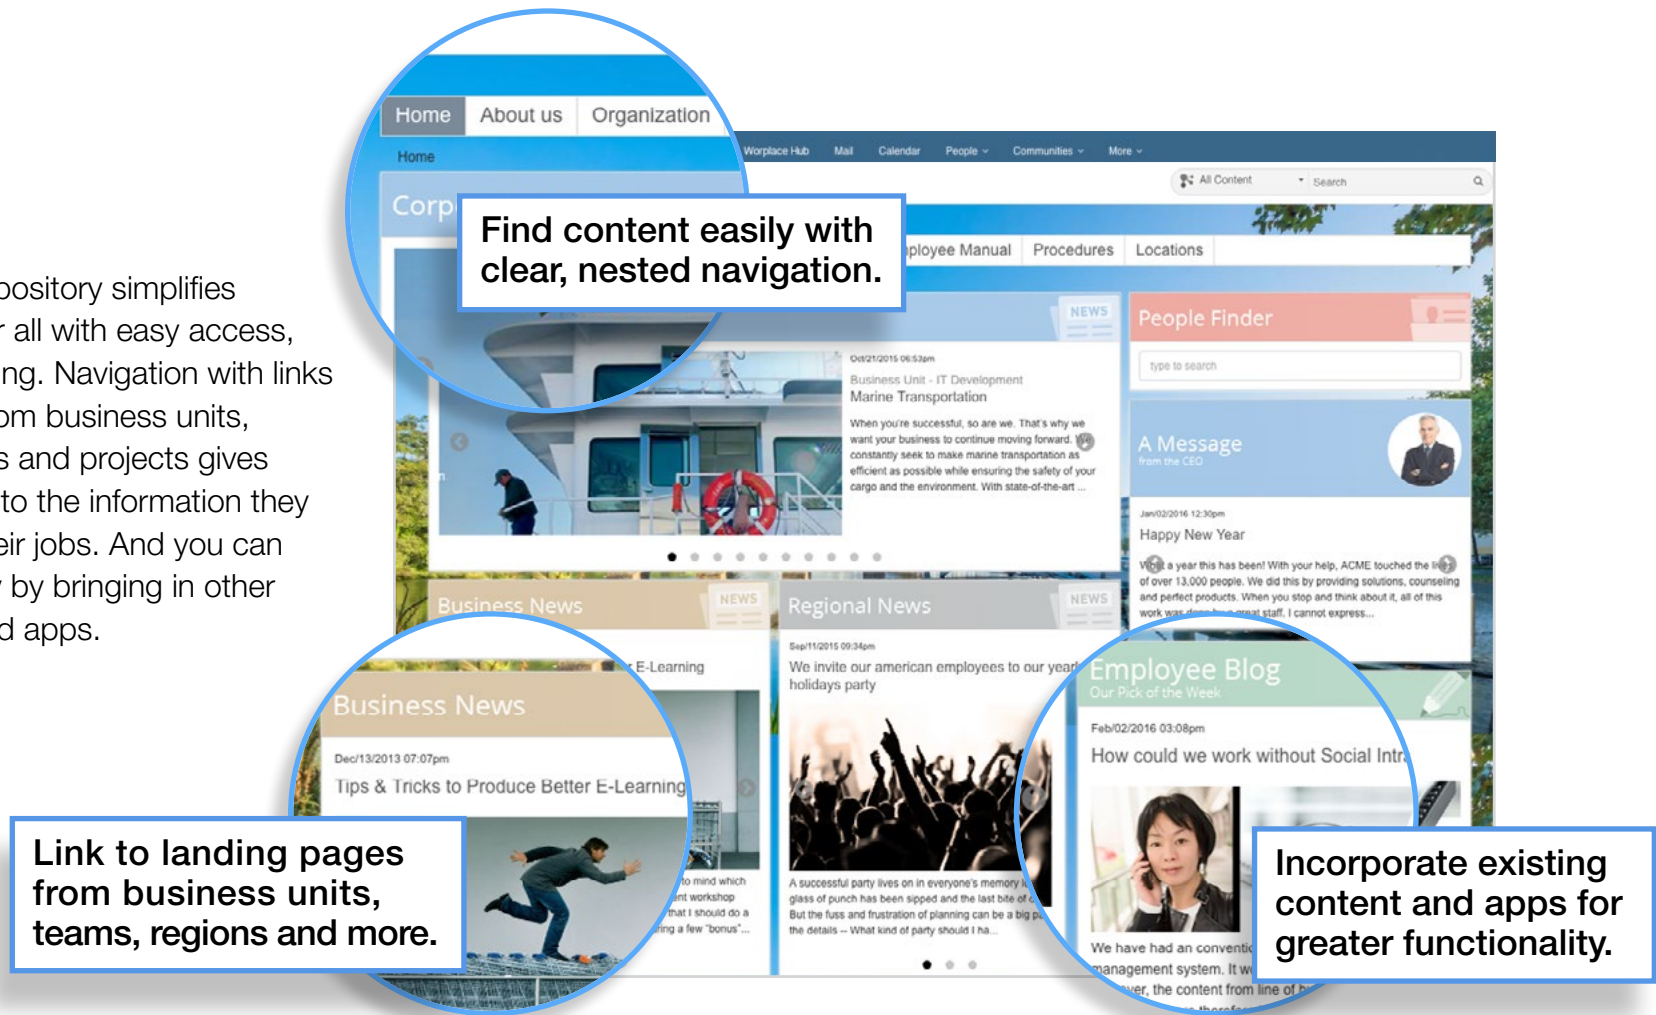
pository simplifies
r all with easy access,
ng. Navigation with links
om business units,
s and projects gives
to the information they
eir jobs. And you can
by bringing in other
d apps.

Home About us Organization

Home

Corp

Find content easily with clear, nested navigation.

Worplace Hub Mail Calendar People Communities More

All Content Search

ployee Manual Procedures Locations

NEWS

Oct/21/2015 06:53pm

Business Unit - IT Development

Marine Transportation

When you're successful, so are we. That's why we want your business to continue moving forward. We constantly seek to make marine transportation as efficient as possible while ensuring the safety of your cargo and the environment. With state-of-the-art ...

People Finder

type to search

A Message
from the CEO

Jan/02/2016 12:30pm

Happy New Year

What a year this has been! With your help, ACME touched the lives of over 13,000 people. We did this by providing solutions, counseling and perfect products. When you stop and think about it, all of this work was done by a great staff. I cannot express...

Business News NEWS

Regional News NEWS

E-Learning

Business News

Dec/13/2013 07:07pm

Tips & Tricks to Produce Better E-Learning

to mind which nt workshop that I should do a ring a few "bonus"...

Sep/11/2015 09:34pm

We invite our american employees to our yearly holidays party

A successful party lives on in everyone's memory glass of punch has been sipped and the last bite of But the fuss and frustration of planning can be a big pa the details -- What kind of party should I ha...

Employee Blog
Our Pick of the Week

Feb/02/2016 03:08pm

How could we work without Social Intr

We have had an conventi management system. It w ver, the content from line of b

Link to landing pages from business units, teams, regions and more.

Incorporate existing content and apps for greater functionality.